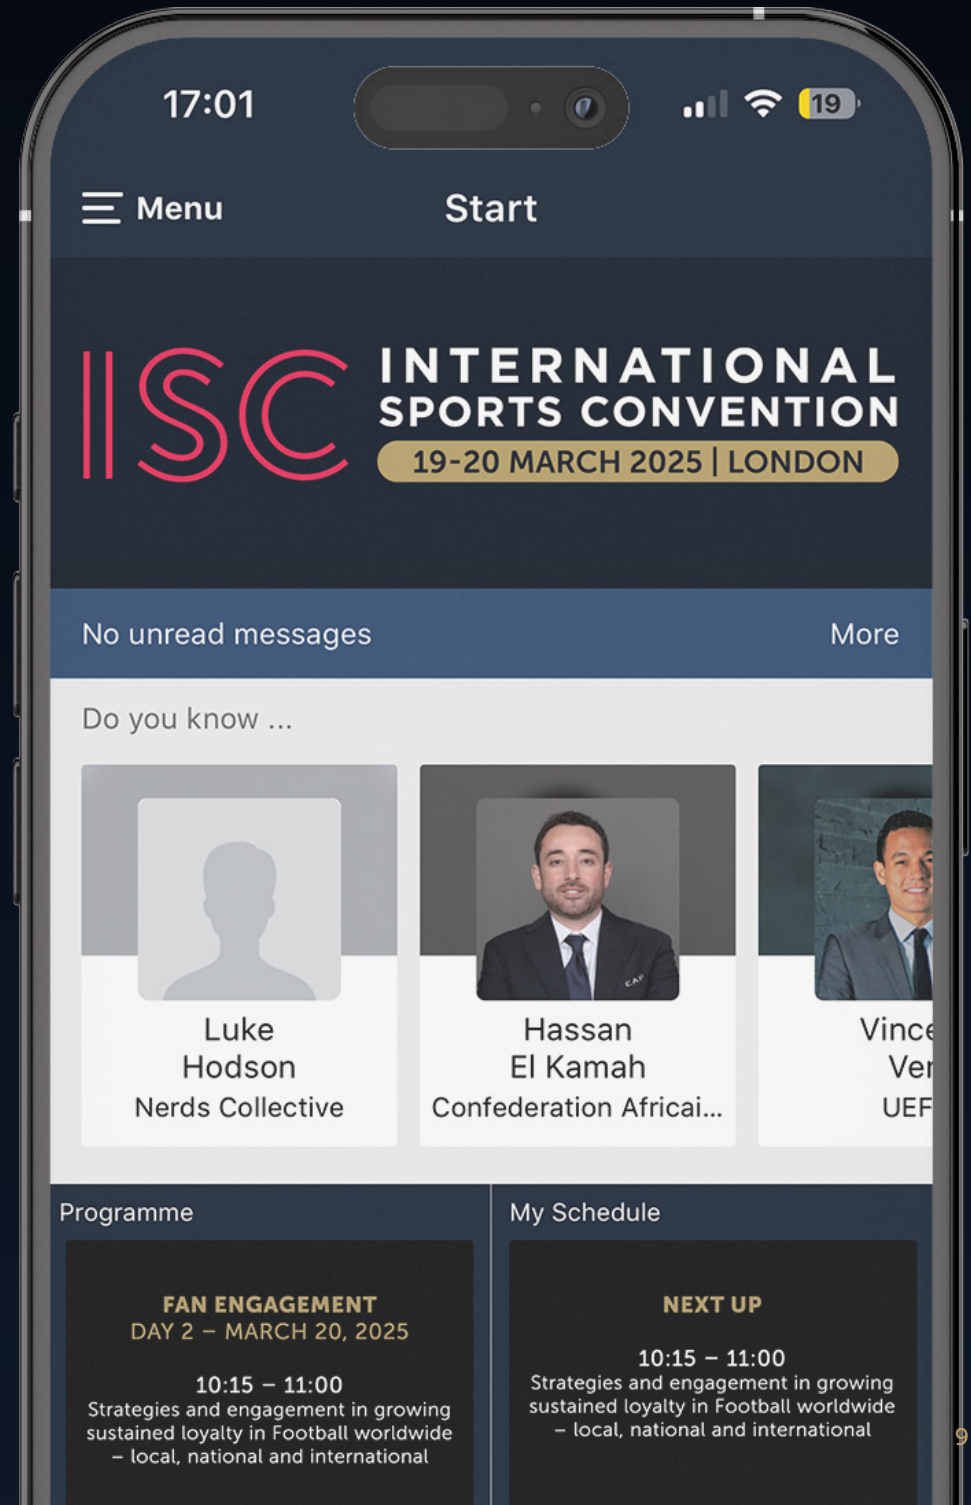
17:01

19

Menu

Start

ISC INTERNATIONAL SPORTS CONVENTION

19-20 MARCH 2025 | LONDON

No unread messages

More

Do you know ...

Luke Hodson
Nerds Collective

Hassan El Kamah
Confederation Africai...

Vince
Ver
UEF

Programme

FAN ENGAGEMENT
DAY 2 – MARCH 20, 2025

10:15 – 11:00
Strategies and engagement in growing sustained loyalty in Football worldwide – local, national and international

My Schedule

NEXT UP

10:15 – 11:00
Strategies and engagement in growing sustained loyalty in Football worldwide – local, national and international